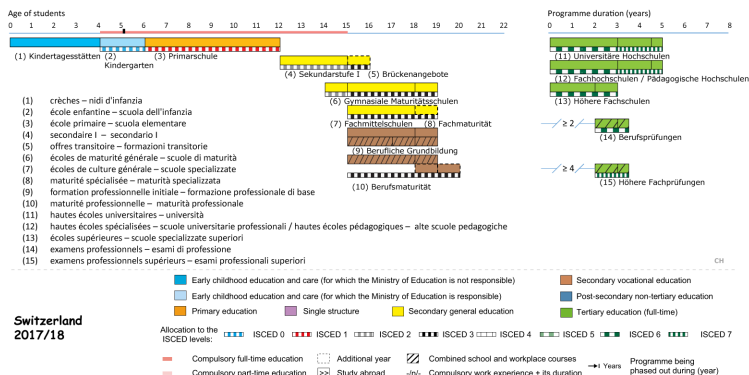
Age of students

0 1 2 3 4 5 6 7 8 9 10 11 12 13 14 15 16 17 18 19 20 21 22

Programme duration (years)

0 1 2 3 4 5 6 7 8

(1) Kindertagesstätten (2) Kindergarten (3) Primarschule

(4) Sekundarstufe I (5) Brückenangebote

(6) Gymnasiale Maturitätsschulen

(7) Fachmittelschulen (8) Fachmaturität

(9) Berufliche Grundbildung

(10) Berufsmaturität

(11) Universitäre Hochschulen

(12) Fachhochschulen / Pädagogische Hochschulen

(13) Höhere Fachschulen

≥ 2 (14) Berufsprüfungen

≥ 4 (15) Höhere Fachprüfungen

(1) crèches – nidi d'infanzia
(2) école enfantine – scuola dell'infanzia
(3) école primaire – scuola elementare
(4) secondaire I – secondario I
(5) offres transitoire – formazioni transitorie
(6) écoles de maturité générale – scuole di maturità
(7) écoles de culture générale – scuole specializzate
(8) maturité spécialisée – maturità specializzata
(9) formation professionnelle initiale – formazione professionale di base
(10) maturité professionnelle – maturità professionale
(11) hautes écoles universitaires – università
(12) hautes écoles spécialisées – scuole universitarie professionali / hautes écoles pédagogiques – alte scuole pedagogiche
(13) écoles supérieures – scuole specializzate superiori
(14) examens professionnels – esami di professione
(15) examens professionnels supérieurs – esami professionali superiori

CH

Early childhood education and care (for which the Ministry of Education is not responsible)
Early childhood education and care (for which the Ministry of Education is responsible)
Primary education
Single structure
Secondary general education
Secondary vocational education
Post-secondary non-tertiary education
Tertiary education (full-time)

Switzerland 2017/18

Allocation to the ISCED levels: ISCED 0 ISCED 1 ISCED 2 ISCED 3 ISCED 4 ISCED 5 ISCED 6 ISCED 7

Compulsory full-time education
Compulsory part-time education
Additional year
Study abroad
Combined school and workplace courses
-/n/- Compulsory work experience + its duration
Years
Programme being phased out during (year)